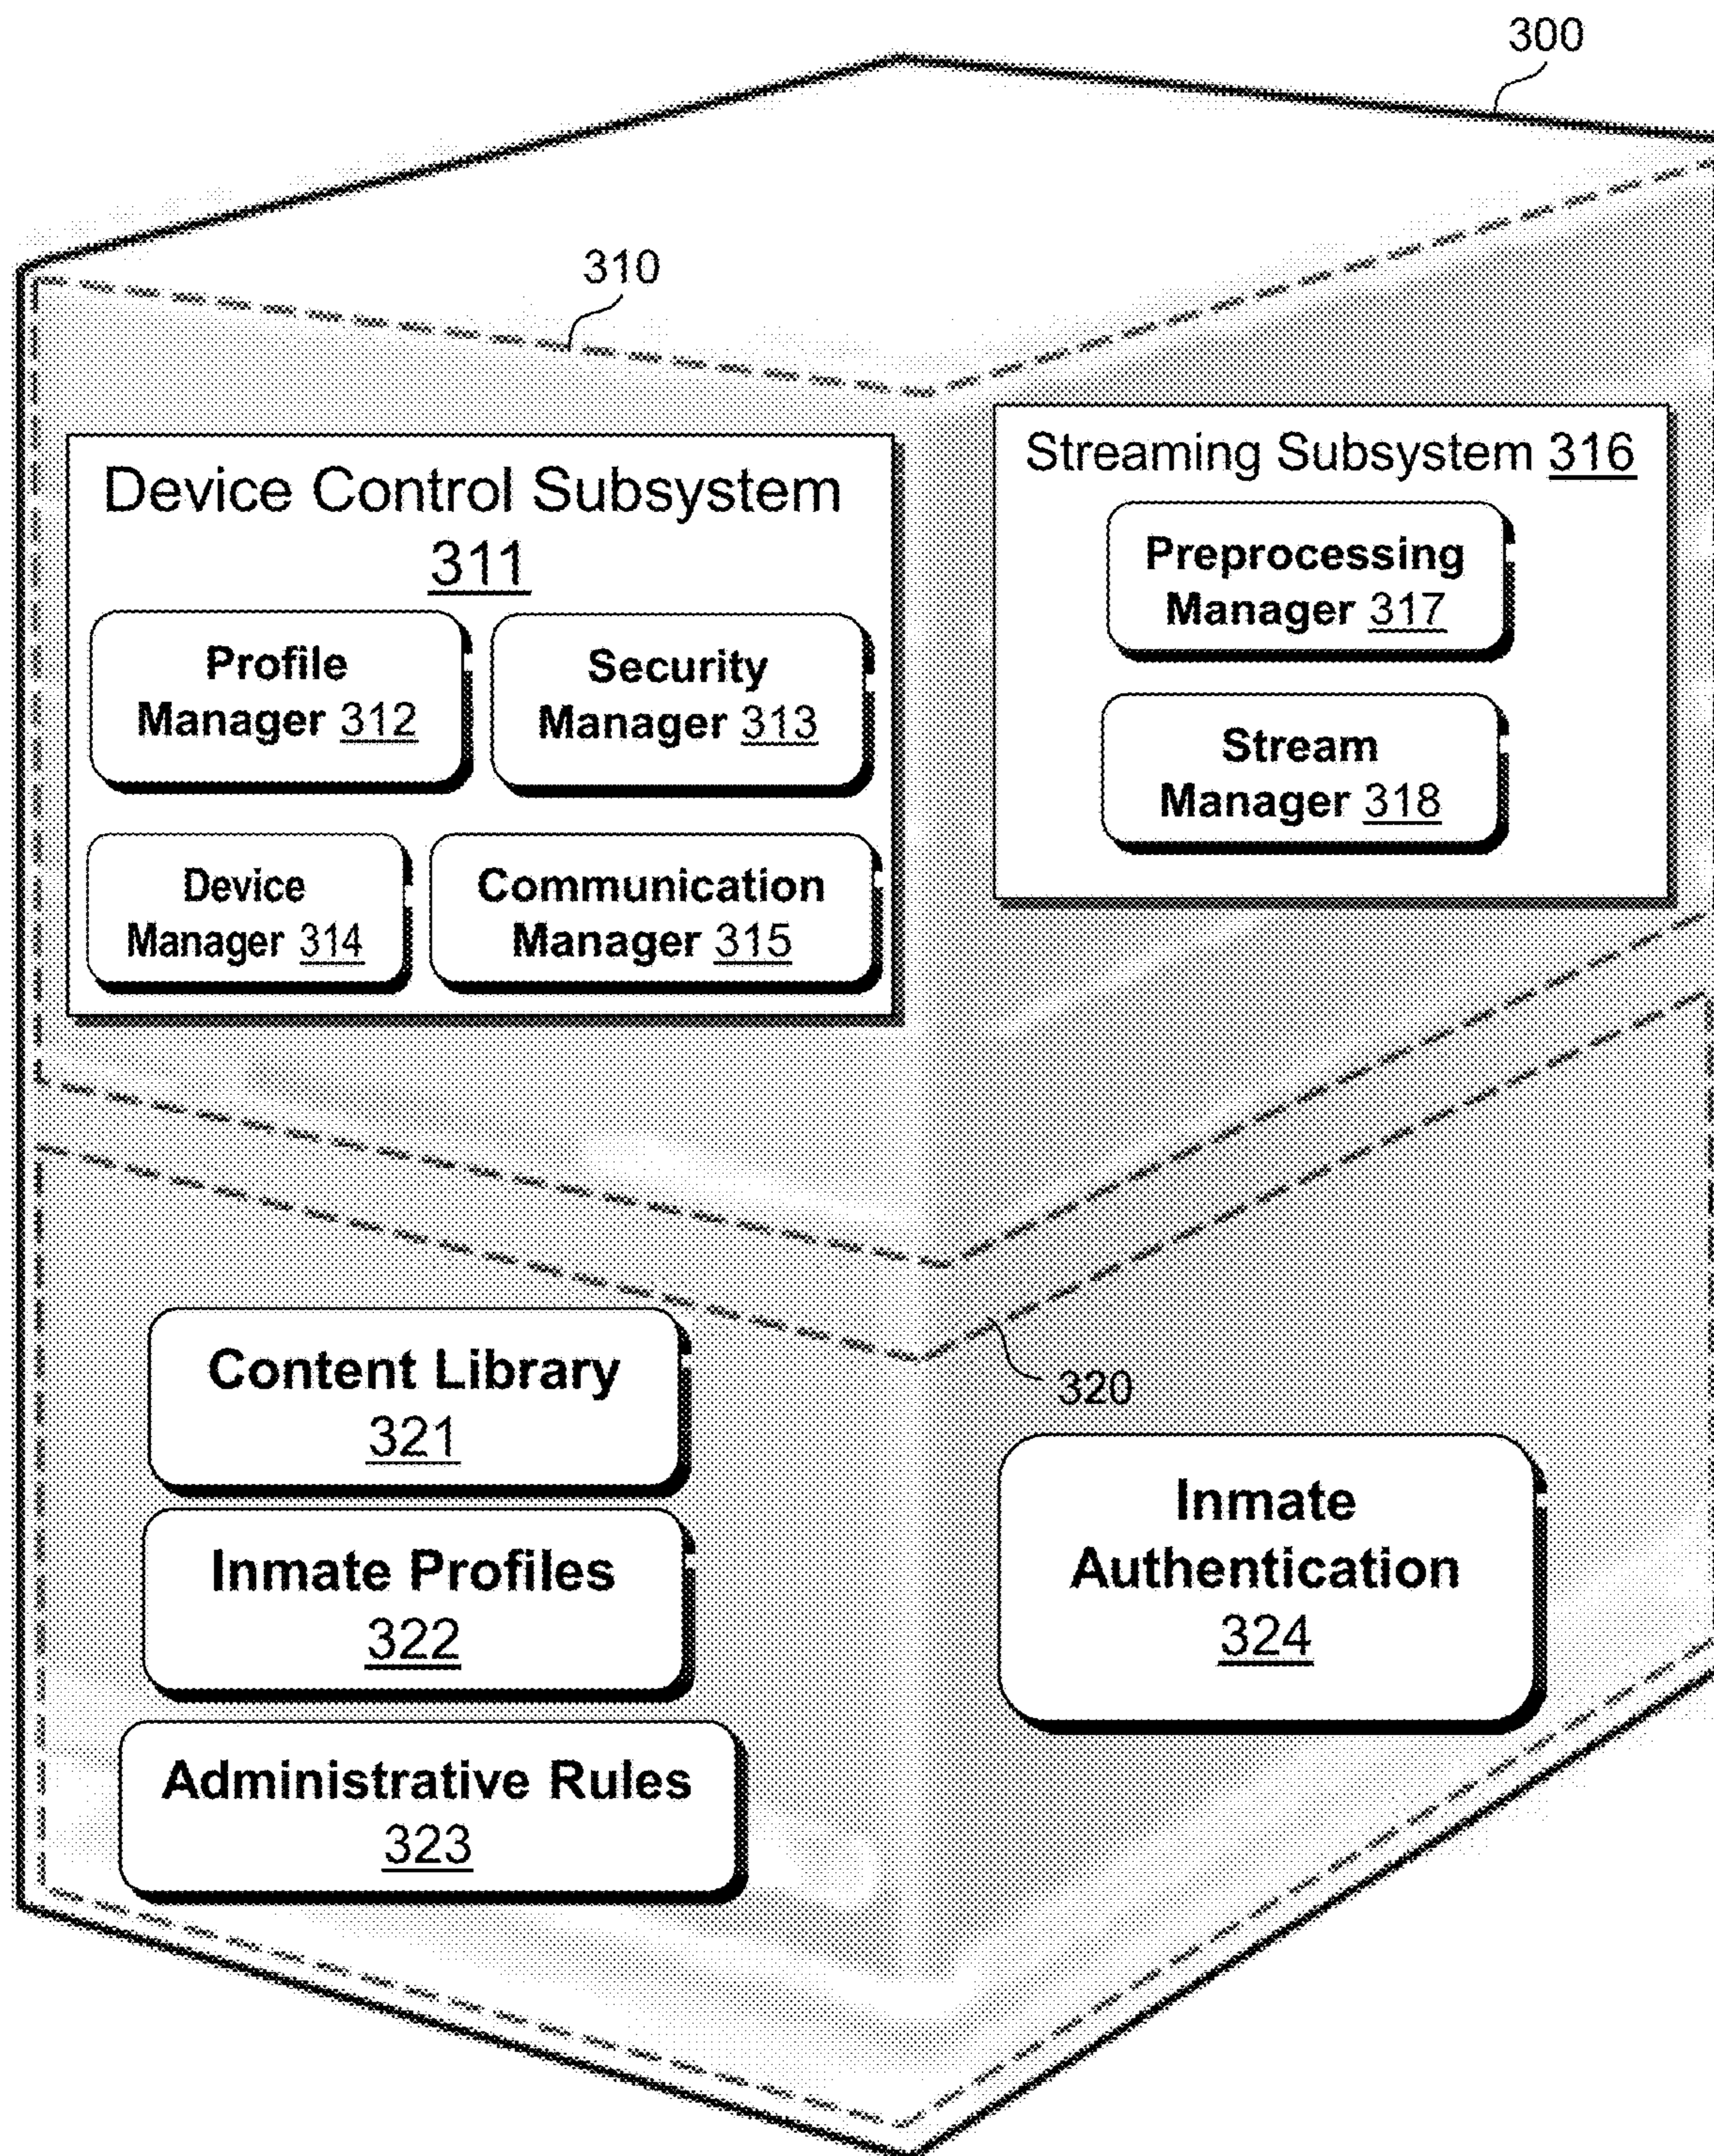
300

310

Device Control Subsystem 311

Profile Manager 312

Security Manager 313

Device Manager 314

Communication Manager 315

Streaming Subsystem 316

Preprocessing Manager 317

Stream Manager 318

320

Content Library 321

Inmate Profiles 322

Administrative Rules 323

Inmate Authentication 324